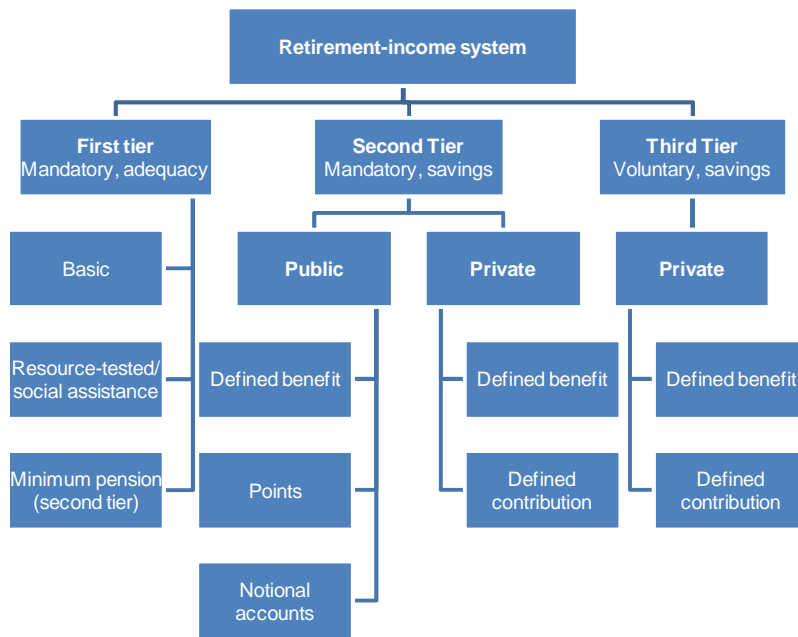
Retirement-income system

First tier
Mandatory, adequacy

Second Tier
Mandatory, savings

Third Tier
Voluntary, savings

Basic

Resource-tested/ social assistance

Minimum pension (second tier)

Public

Defined benefit

Points

Notional accounts

Private

Defined benefit

Defined contribution

Private

Defined benefit

Defined contribution